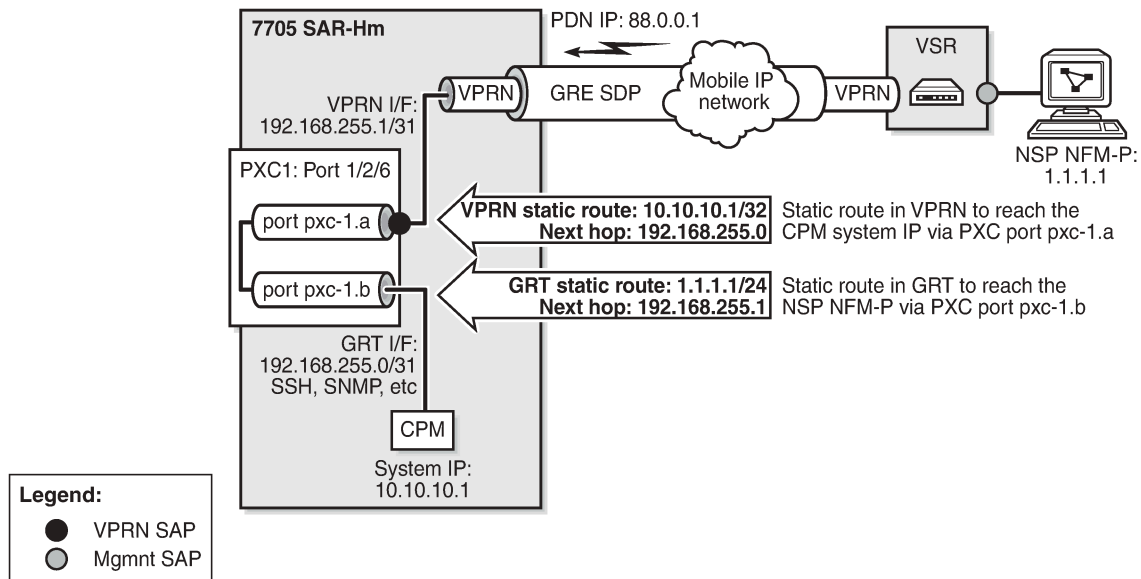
7705 SAR-Hm

PDN IP: 88.0.0.1

VSR

VPRN I/F:
192.168.255.1/31

VPRN

GRE SDP

Mobile IP network

VPRN

NSP NFM-P:
1.1.1.1

PXC1: Port 1/2/6

port pxc-1.a

port pxc-1.b

**VPRN static route: 10.10.10.1/32**
**Next hop: 192.168.255.0**

Static route in VPRN to reach the CPM system IP via PXC port pxc-1.a

**GRT static route: 1.1.1.1/24**
**Next hop: 192.168.255.1**

Static route in GRT to reach the NSP NFM-P via PXC port pxc-1.b

GRT I/F:
192.168.255.0/31
SSH, SNMP, etc

CPM

System IP:
10.10.10.1

Legend:
VPRN SAP
Mgmnt SAP